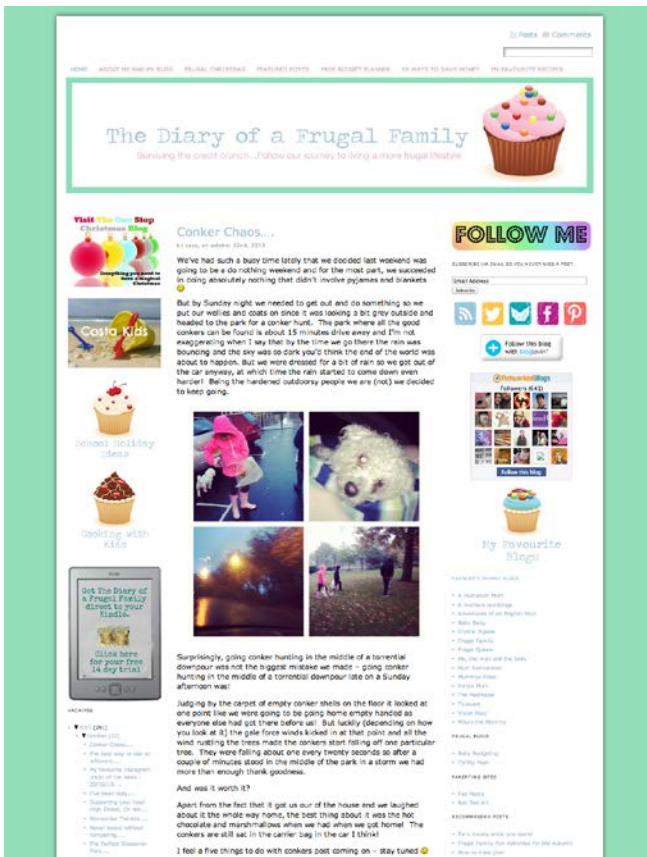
Posts Comments

HOME ABOUT MY RAG-IN BLOG FRUGAL CHRISTMAS FEATURED POSTS FREE BUDGET PLANNER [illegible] WAYS TO SAVE MONEY MY FAVOURITE RECIPES

The Diary of a Frugal Family

Surviving the credit crunch...Follow our journey to living a more frugal lifestyle

Visit The Gift Shop Christmas Blog

Casta Kids

School Holiday Ideas

Cooking with Kids

Get The Diary of a Frugal Family direct to your Kindle. Click here for your free 14 day trial

ARCHIVES

Conker Chaos....

by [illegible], on october 22nd, 2013

We've had such a busy time lately that we decided last weekend was going to be a do nothing weekend and for the most part, we succeeded in doing absolutely nothing that didn't involve pyjamas and blankets

But by Sunday night we needed to get out and do something so we put our wellies and coats on since it was looking a bit grey outside and headed to the park for a conker hunt. The park where all the good conkers can be found is about 15 minutes drive away and I'm not exaggerating when I say that by the time we go there the rain was bouncing and the sky was so dark you'd think the end of the world was about to happen. But we were dressed for a bit of rain so we got out of the car anyway, at which time the rain started to come down even harder! Being the hardened outdoorsy people we are (not) we decided to keep going.

Surprisingly, going conker hunting in the middle of a torrential downpour was not the biggest mistake we made – going conker hunting in the middle of a torrential downpour late on a Sunday afternoon was!

Judging by the carpet of empty conker shells on the floor it looked at one point like we were going to be going home empty handed as everyone else had got there before us! But luckily (depending on how you look at it) the gale force winds kicked in at that point and all the wind rustling the trees made the conkers start falling off one particular tree. They were falling about one every twenty seconds so after a couple of minutes stood in the middle of the park in a storm we had more than enough thank goodness.

And was it worth it?

Apart from the fact that it got us our of the house and we laughed about it the whole way home, the best thing about it was the hot chocolate and marshmallows when we had when we got home! The conkers are still sat in the carrier bag in the car I think!

I feel a five things to do with conkers post coming on – stay tuned

FOLLOW ME

SUBSCRIBE VIA EMAIL SO YOU NEVER MISS A POST

Email Address

Subscribe

Follow this blog with bloglovin

Followers (645)

Follow this blog

My Favourite Blogs

FRUGAL BLOGS

PARENTING SITES

RECOMMENDED POSTS